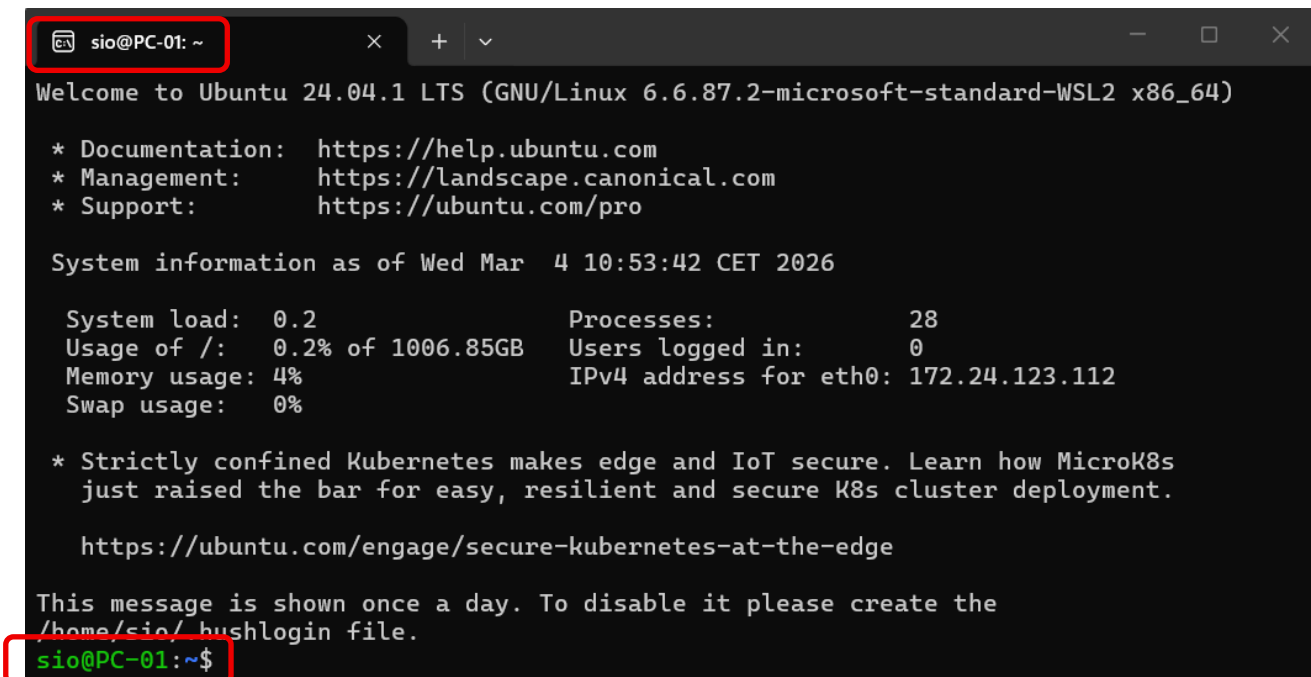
sio@PC-01: ~ × + ⌄

Welcome to Ubuntu 24.04.1 LTS (GNU/Linux 6.6.87.2-microsoft-standard-WSL2 x86_64)

 * Documentation:  https://help.ubuntu.com
 * Management:     https://landscape.canonical.com
 * Support:        https://ubuntu.com/pro

 System information as of Wed Mar  4 10:53:42 CET 2026

  System load:  0.2                Processes:             28
  Usage of /:   0.2% of 1006.85GB   Users logged in:       0
  Memory usage: 4%                 IPv4 address for eth0: 172.24.123.112
  Swap usage:   0%

 * Strictly confined Kubernetes makes edge and IoT secure. Learn how MicroK8s just raised the bar for easy, resilient and secure K8s cluster deployment.

   https://ubuntu.com/engage/secure-kubernetes-at-the-edge

This message is shown once a day. To disable it please create the /home/sio/.hushlogin file.
sio@PC-01:~$